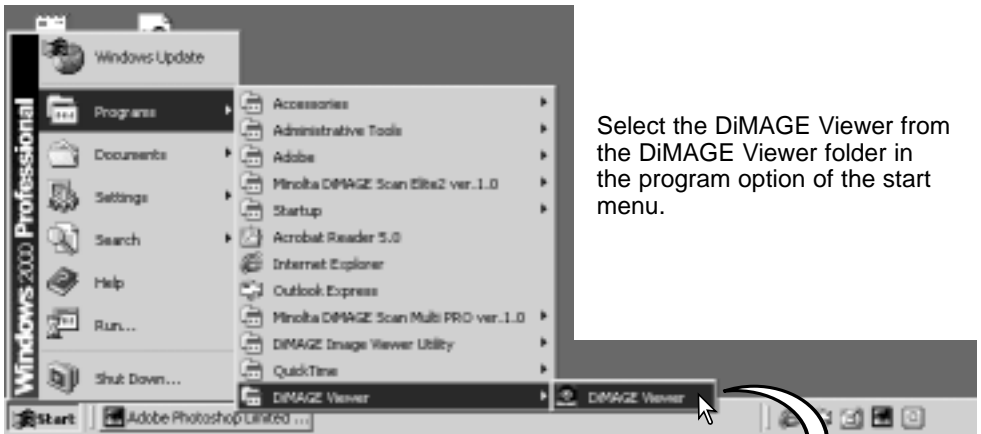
Windows 2000 Professional

Windows Update

Programs

Documents

Settings

Search

Help

Run...

Shut Down...

Accessories

Administrative Tools

Adobe

Minolta DiMAGE Scan Elite2 ver.1.0

Startup

Acrobat Reader 5.0

Internet Explorer

Outlook Express

Minolta DiMAGE Scan Multi PRO ver.1.0

DiMAGE Image Viewer Utility

QuickTime

DiMAGE Viewer

DiMAGE Viewer

Start

Adobe Photoshop Limited ...

Select the DiMAGE Viewer from the DiMAGE Viewer folder in the program option of the start menu.